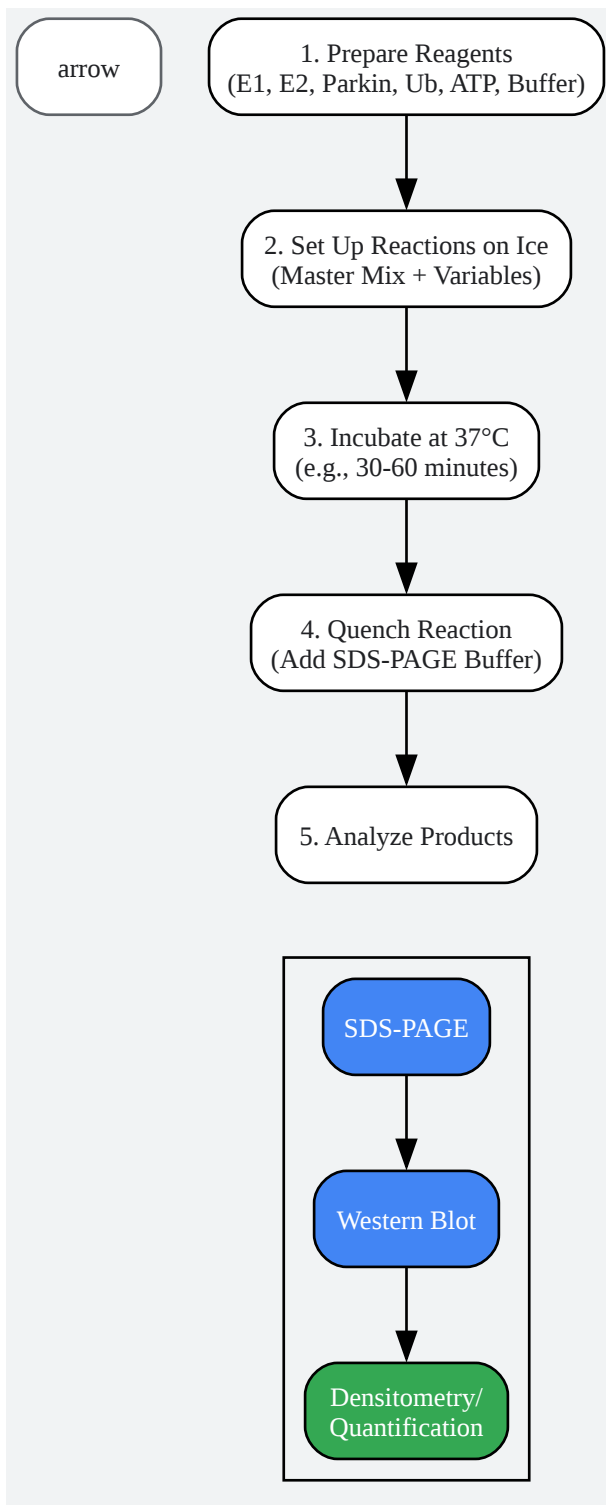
arrow

1. Prepare Reagents
(E1, E2, Parkin, Ub, ATP, Buffer)

2. Set Up Reactions on Ice
(Master Mix + Variables)

3. Incubate at 37°C
(e.g., 30-60 minutes)

4. Quench Reaction
(Add SDS-PAGE Buffer)

5. Analyze Products

SDS-PAGE

Western Blot

Densitometry/
Quantification